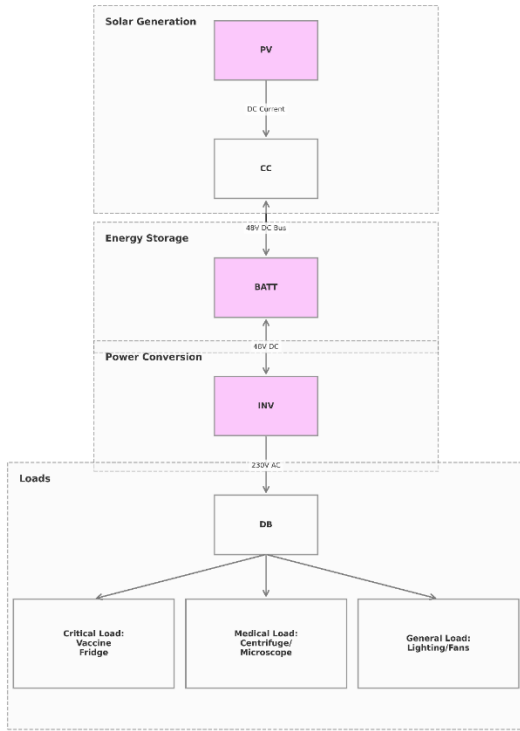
Solar Generation

PV

DC Current

CC

48V DC Bus

Energy Storage

BATT

48V DC

Power Conversion

INV

230V AC

Loads

DB

Critical Load: Vaccine Fridge

Medical Load: Centrifuge/ Microscope

General Load: Lighting/Fans